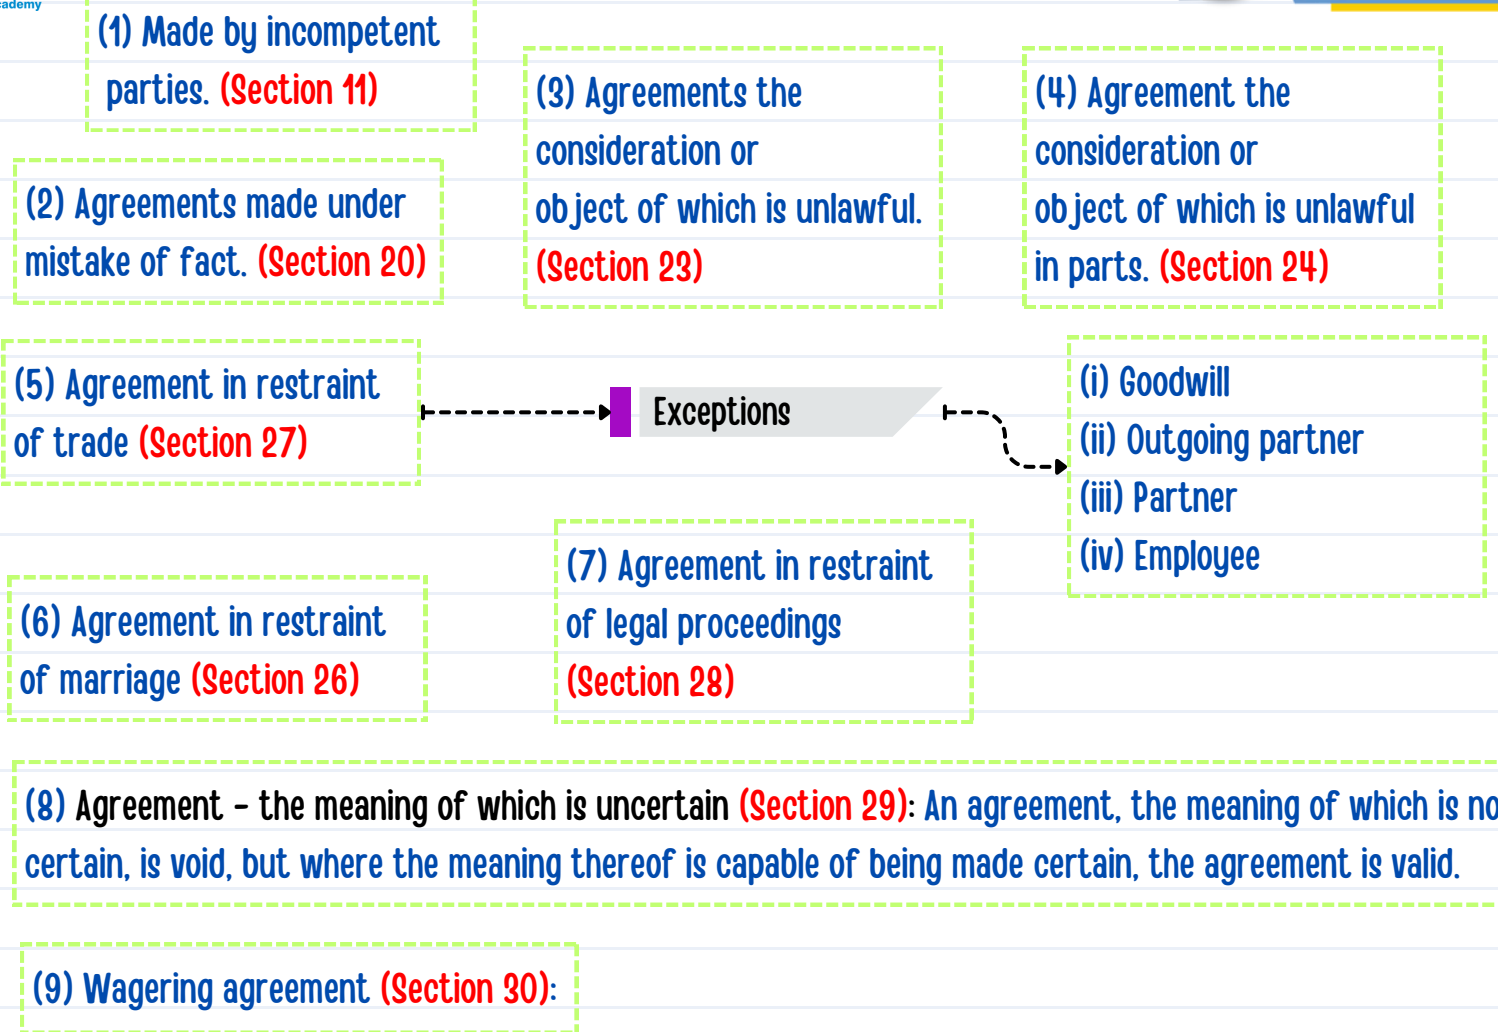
ademy

(1) Made by incompetent parties. (Section 11)

(2) Agreements made under mistake of fact. (Section 20)

(3) Agreements the consideration or object of which is unlawful. (Section 23)

(4) Agreement the consideration or object of which is unlawful in parts. (Section 24)

(5) Agreement in restraint of trade (Section 27)

Exceptions

(i) Goodwill
(ii) Outgoing partner
(iii) Partner
(iv) Employee

(6) Agreement in restraint of marriage (Section 26)

(7) Agreement in restraint of legal proceedings (Section 28)

(8) Agreement - the meaning of which is uncertain (Section 29): An agreement, the meaning of which is no certain, is void, but where the meaning thereof is capable of being made certain, the agreement is valid.

(9) Wagering agreement (Section 30):